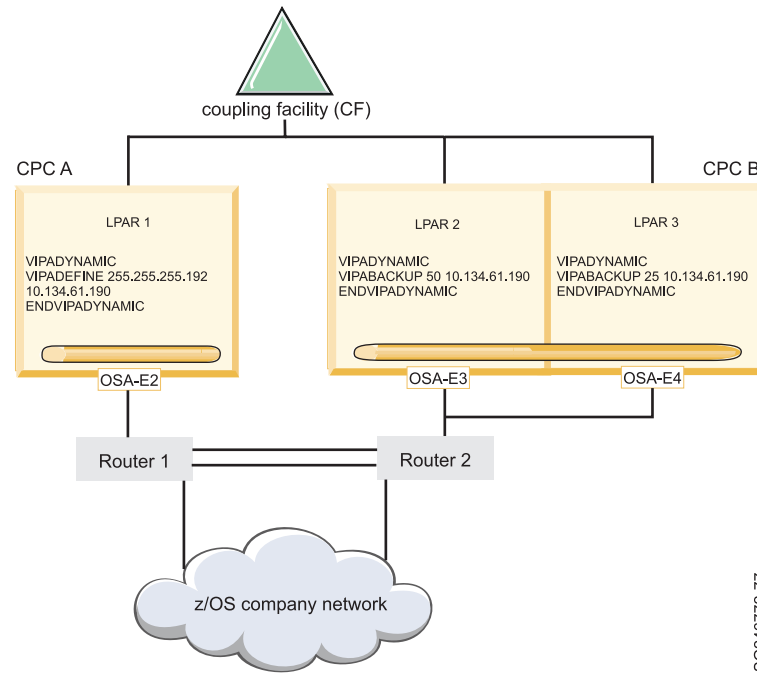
coupling facility (CF)

CPC A

CPC B

LPAR 1

VIPADYNAMIC
VIPADEFINE 255.255.255.192
10.134.61.190
ENDVIPADYNAMIC

LPAR 2

VIPADYNAMIC
VIPABACKUP 50 10.134.61.190
ENDVIPADYNAMIC

LPAR 3

VIPADYNAMIC
VIPABACKUP 25 10.134.61.190
ENDVIPADYNAMIC

OSA-E2

OSA-E3

OSA-E4

Router 1

Router 2

z/OS company network

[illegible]